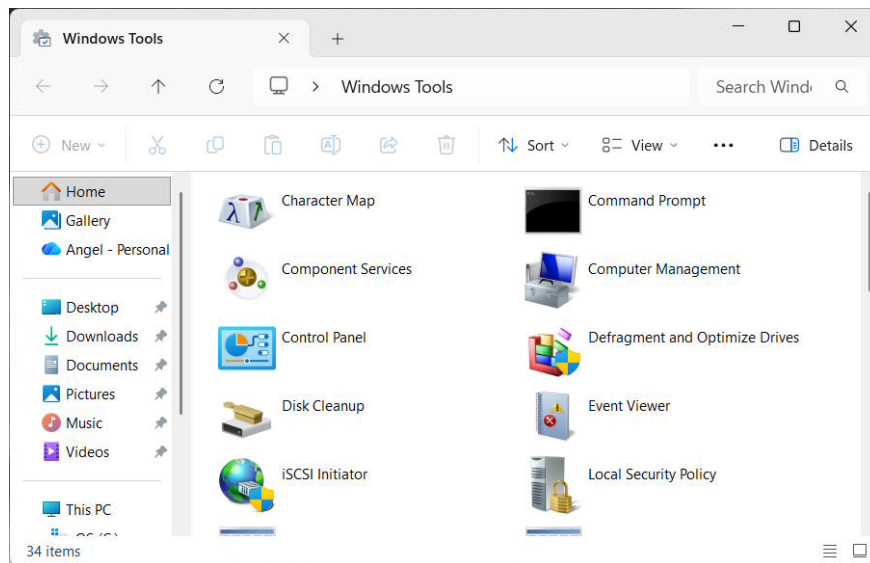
Windows Tools

Windows Tools

Search Wind

New

Sort

View

...

Details

Home

Gallery

Angel - Personal

Desktop

Downloads

Documents

Pictures

Music

Videos

This PC

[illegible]

Character Map

Command Prompt

Component Services

Computer Management

Control Panel

Defragment and Optimize Drives

Disk Cleanup

Event Viewer

iSCSI Initiator

Local Security Policy

34 items